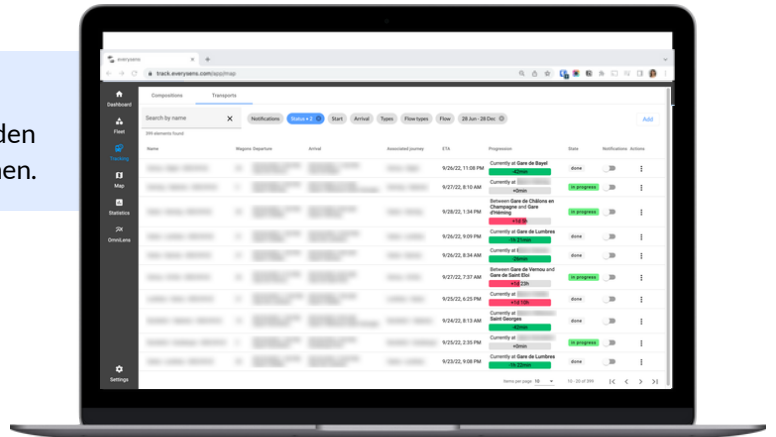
den
nen.

everysens
track.everysens.com/app/map

Dashboard
Fleet
Tracking
Map
Statistics
OmniLens
Settings

Compositions
Transports

Search by name
594 elements found
Notifications
Status • 2
Start
Arrival
Types
Flow types
Flow
28 Jun - 28 Dec
Add

| Name | Wagons | Departure | Arrival | Associated journey | ETA | Progression | State | Notifications | Actions |
|---|---|---|---|---|---|---|---|---|---|
| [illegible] | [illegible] | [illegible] | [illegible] | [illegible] | 9/26/22, 11:08 PM | Currently at Gare de Bayel -42min | done | | ⋮ |
| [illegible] | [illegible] | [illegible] | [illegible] | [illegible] | 9/27/22, 8:10 AM | Currently at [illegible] +0min | in progress | | ⋮ |
| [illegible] | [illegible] | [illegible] | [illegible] | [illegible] | 9/28/22, 1:34 PM | Between Gare de Châlons en Champagne and Gare d'Hénning +1d 5h | in progress | | ⋮ |
| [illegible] | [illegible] | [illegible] | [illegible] | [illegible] | 9/26/22, 9:09 PM | Currently at Gare de Lumbres -1h 21min | done | | ⋮ |
| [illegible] | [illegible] | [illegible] | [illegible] | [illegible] | 9/26/22, 8:34 AM | Currently at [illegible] -34min | done | | ⋮ |
| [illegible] | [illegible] | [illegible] | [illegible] | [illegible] | 9/27/22, 7:37 AM | Between Gare de Vernou and Gare de Saint Eloi +1d 23h | in progress | | ⋮ |
| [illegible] | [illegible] | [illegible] | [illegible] | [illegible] | 9/25/22, 6:25 PM | Currently at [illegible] +1d 13h | done | | ⋮ |
| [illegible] | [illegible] | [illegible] | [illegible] | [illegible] | 9/24/22, 8:13 AM | Currently at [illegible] Saint Georges -42min | done | | ⋮ |
| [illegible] | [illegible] | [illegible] | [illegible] | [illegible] | 9/25/22, 2:35 PM | Currently at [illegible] +0min | in progress | | ⋮ |
| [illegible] | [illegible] | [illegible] | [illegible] | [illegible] | 9/23/22, 9:08 PM | Currently at Gare de Lumbres -1h 22min | done | | ⋮ |

Items per page: 10
11 - 20 of 594